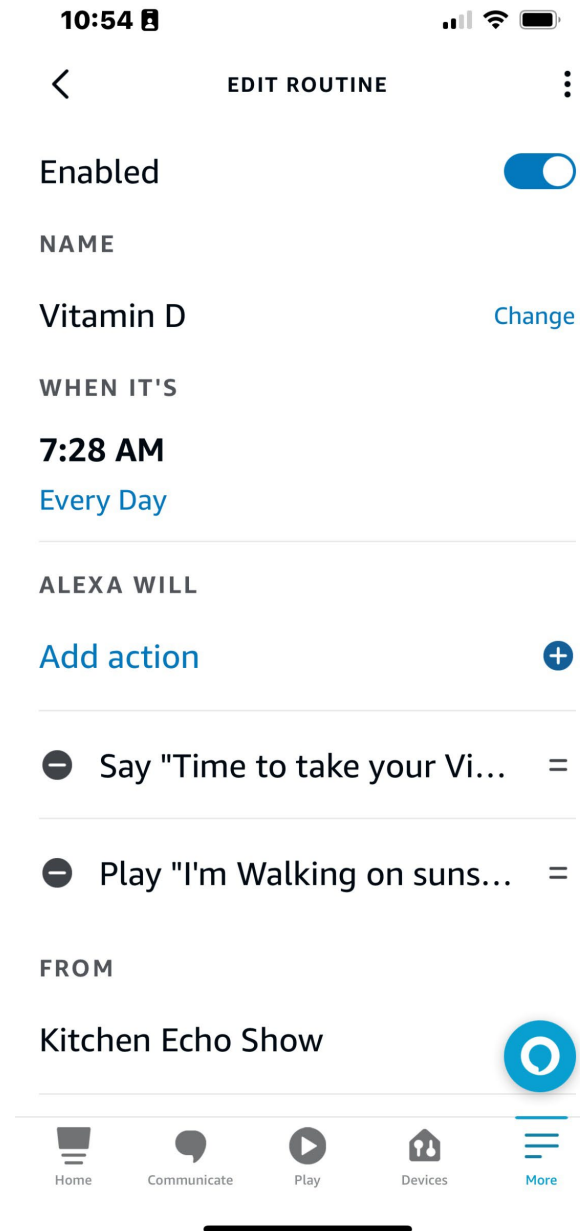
10:54

EDIT ROUTINE

Enabled

NAME

Vitamin D

Change

WHEN IT'S

7:28 AM

Every Day

ALEXA WILL

Add action

Say "Time to take your Vi...

Play "I'm Walking on suns...

FROM

Kitchen Echo Show

Home Communicate Play Devices More